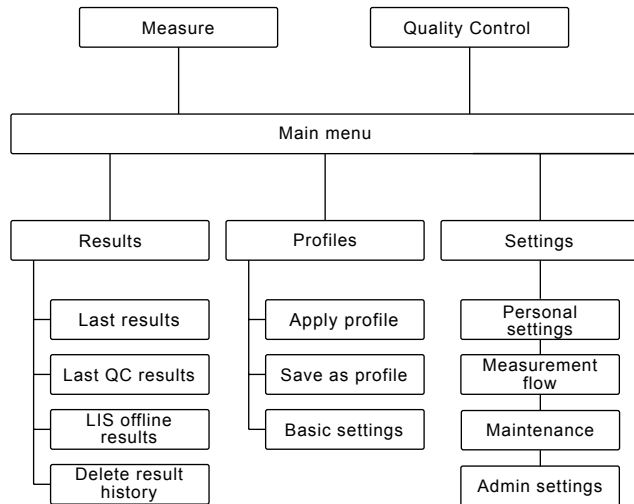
Measure

Quality Control

Main menu

Results

Last results

Last QC results

LIS offline results

Delete result history

Profiles

Apply profile

Save as profile

Basic settings

Settings

Personal settings

Measurement flow

Maintenance

Admin settings